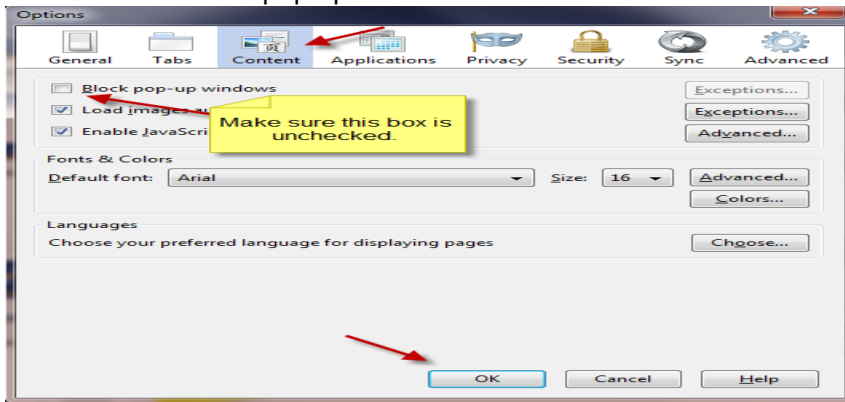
Options

General Tabs Content Applications Privacy Security Sync Advanced

Block pop-up windows
Load images au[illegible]
Enable JavaScri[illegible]

Make sure this box is unchecked.

Exceptions...
Exceptions...
Advanced...

Fonts & Colors
Default font: Arial Size: 16
Advanced...
Colors...

Languages
Choose your preferred language for displaying pages
Choose...

OK Cancel Help